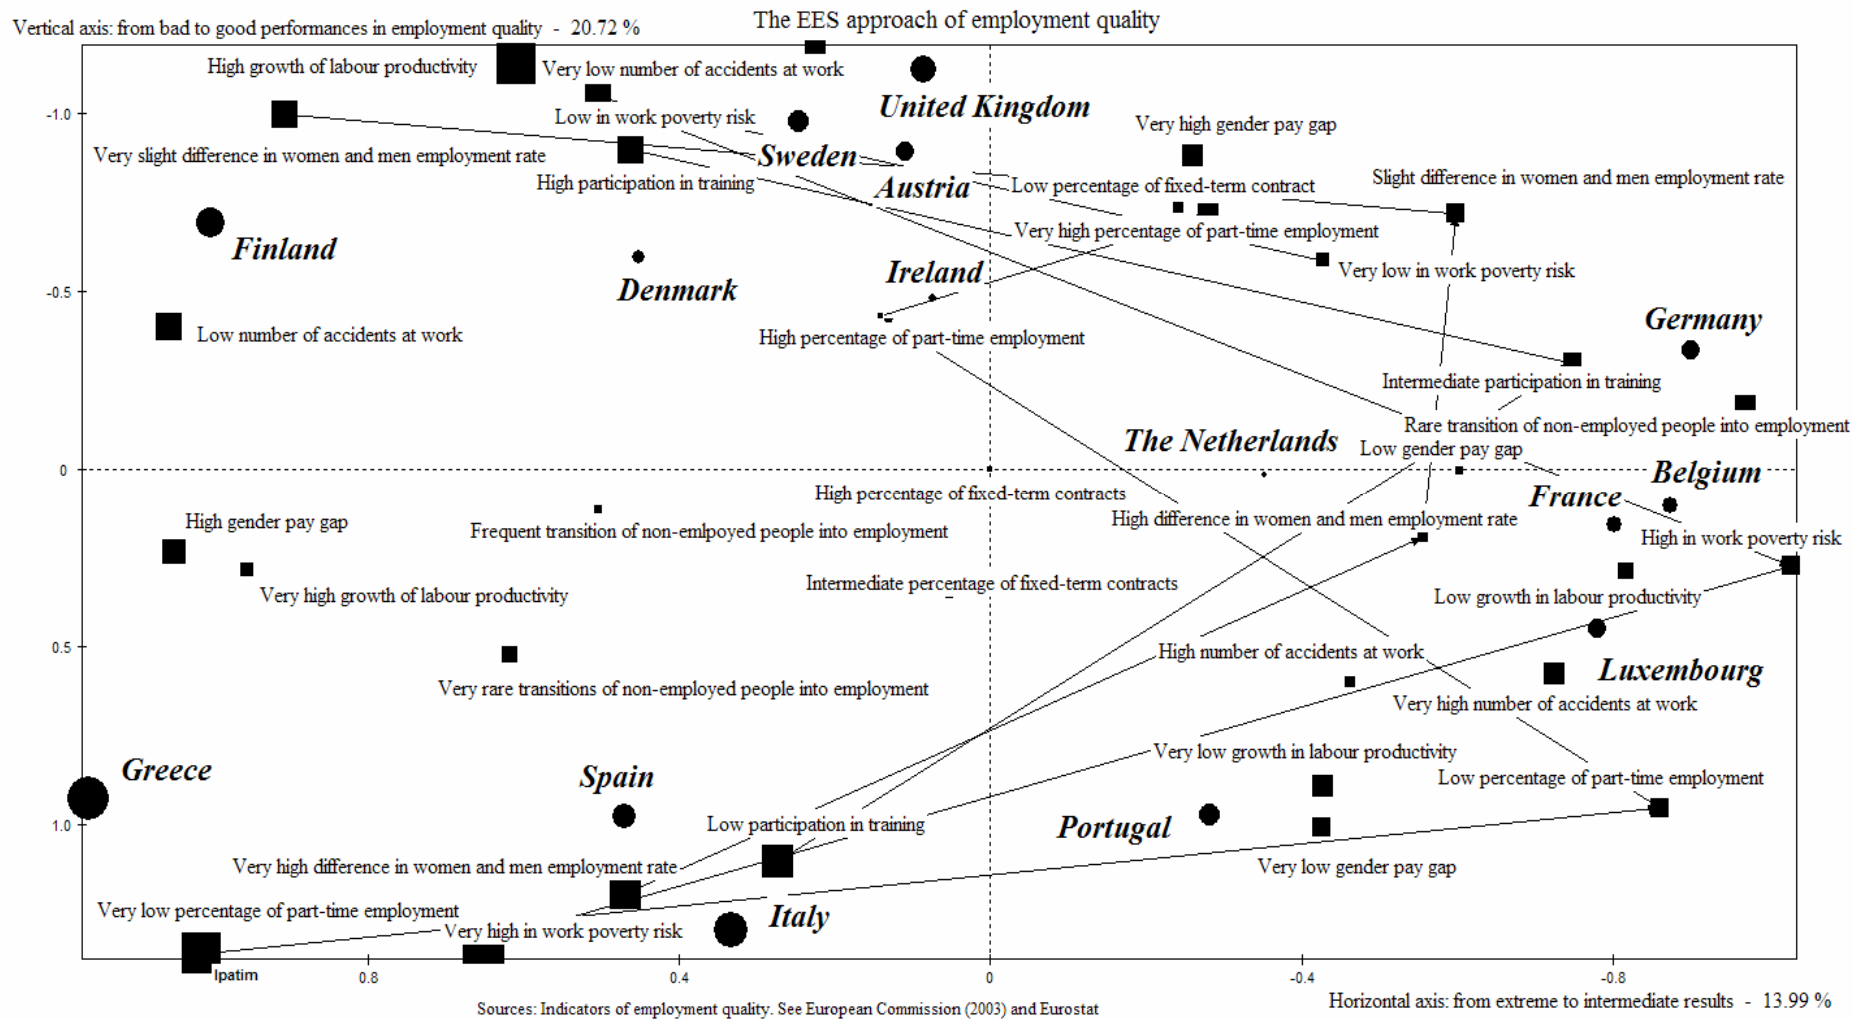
Vertical axis: from bad to good performances in employment quality - 20.72 %

The EES approach of employment quality

High growth of labour productivity
Very low number of accidents at work
United Kingdom
-1.0
Low in work poverty risk
Very high gender pay gap
Very slight difference in women and men employment rate
Sweden
High participation in training
Austria
Low percentage of fixed-term contract
Slight difference in women and men employment rate
Finland
Very high percentage of part-time employment
Very low in work poverty risk
Ireland
-0.5
Denmark
Low number of accidents at work
High percentage of part-time employment
Germany
Intermediate participation in training
Rare transition of non-employed people into employment
The Netherlands
Low gender pay gap
0
Belgium
High percentage of fixed-term contracts
France
High gender pay gap
Frequent transition of non-emlpoyed people into employment
High difference in women and men employment rate
High in work poverty risk
Very high growth of labour productivity
Intermediate percentage of fixed-term contracts
Low growth in labour productivity
0.5
High number of accidents at work
Luxembourg
Very rare transitions of non-employed people into employment
Very high number of accidents at work
Very low growth in labour productivity
Greece
Spain
Low percentage of part-time employment
1.0
Low participation in training
Portugal
Very high difference in women and men employment rate
Very low gender pay gap
Very low percentage of part-time employment
Italy
Very high in work poverty risk
Ipatim
0.8
0.4
0
-0.4
-0.8
Sources: Indicators of employment quality. See European Commission (2003) and Eurostat
Horizontal axis: from extreme to intermediate results - 13.99 %